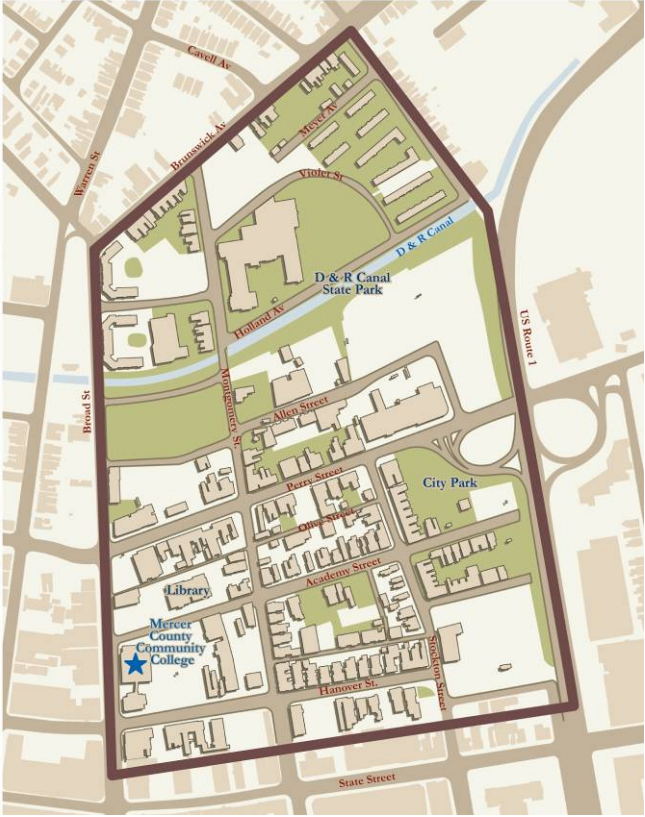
Cavell Av

Brunswick Av

Warren St

Meyer Av

Violet St

D & R Canal

D & R Canal State Park

Holland Av

US Route 1

Broad St

Montgomery St

Allen Street

Perry Street

City Park

Olive Street

Academy Street

Library

Mercer County Community College

Stockton Street

Hanover St.

State Street